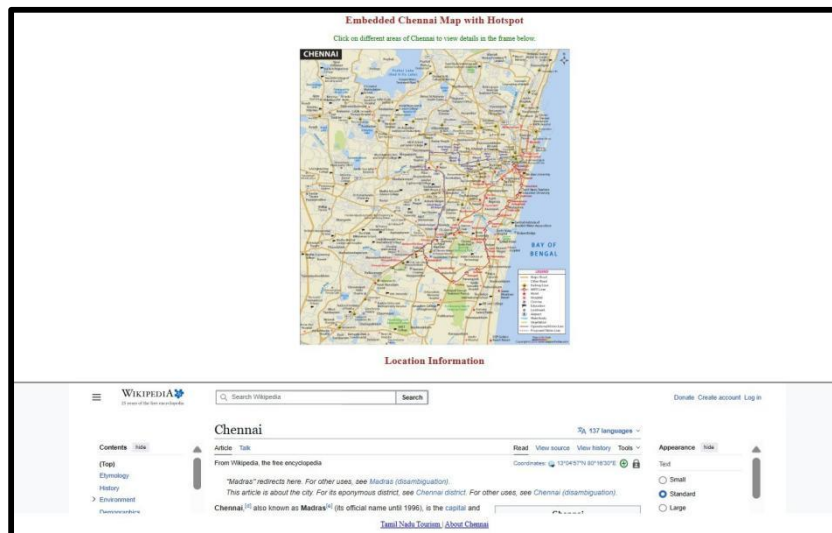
Embedded Chennai Map with Hotspot

Click on different areas of Chennai to view details in the frame below.

CHENNAI

BAY OF BENGAL

Location Information

WIKIPEDIA
The Free Encyclopedia

Search Wikipedia

Search

Donate Create account Log in

Chennai

137 languages

Contents hide

(Top)

Etymology

History

Environment

Demographics

Article Talk

Read View source View history Tools

From Wikipedia, the free encyclopedia

Coordinates: 13°04′57″N 80°16′30″E

"Madras" redirects here. For other uses, see Madras (disambiguation).

This article is about the city. For its eponymous district, see Chennai district. For other uses, see Chennai (disambiguation).

Chennai,[a] also known as Madras[a] (its official name until 1996), is the capital and

Chennai

Appearance hide

Text

Small

Standard

Large

Tamil Nadu Tourism | About Chennai